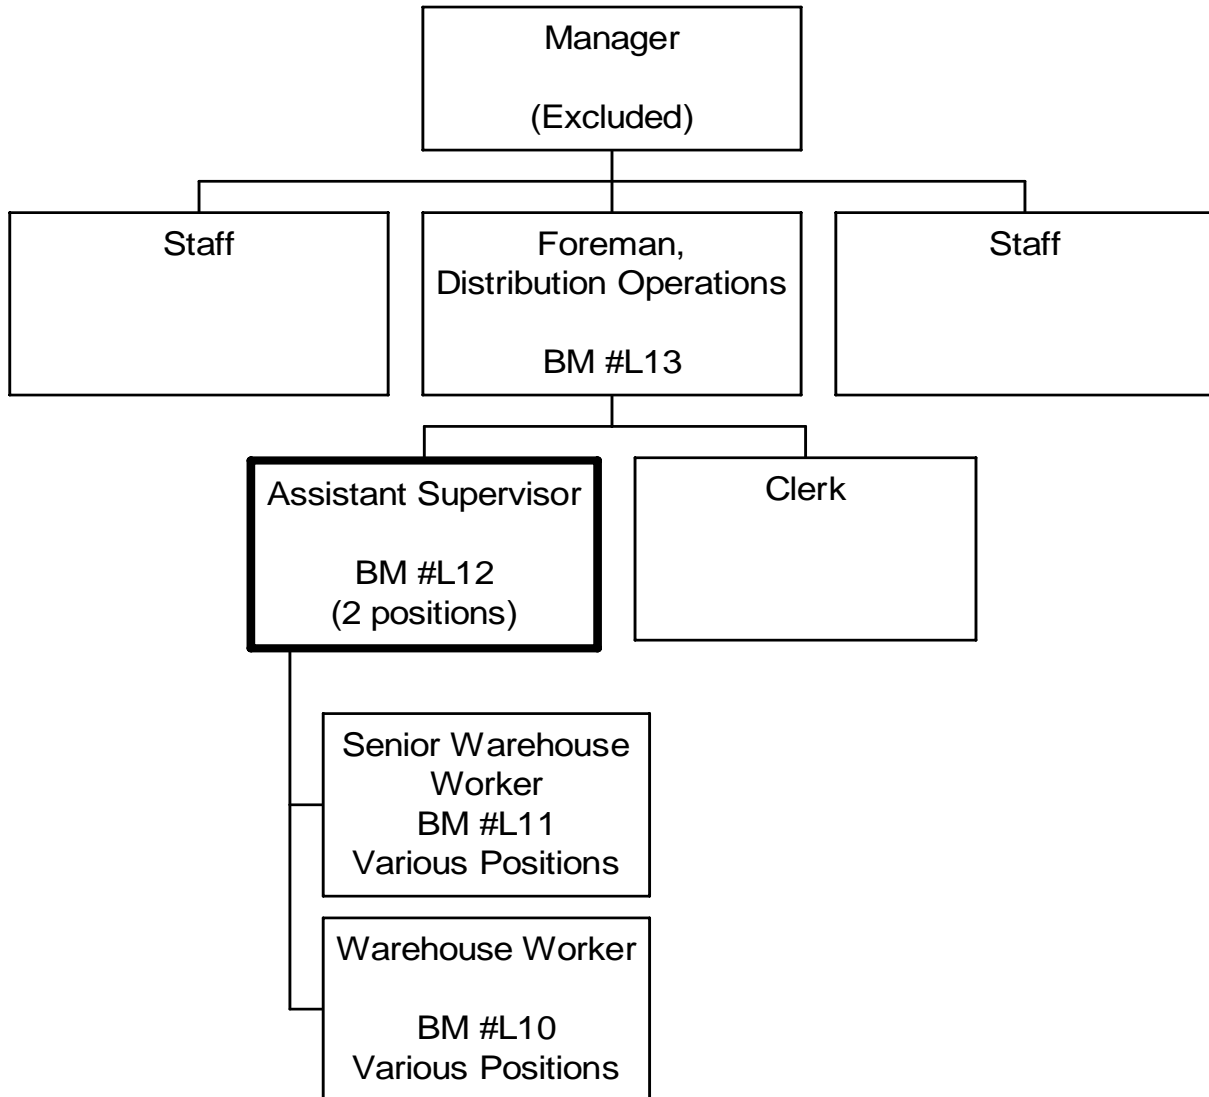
Manager

(Excluded)

Staff

Foreman, Distribution Operations

BM #L13

Staff

Assistant Supervisor

BM #L12
(2 positions)

Clerk

Senior Warehouse Worker
BM #L11
Various Positions

Warehouse Worker

BM #L10
Various Positions